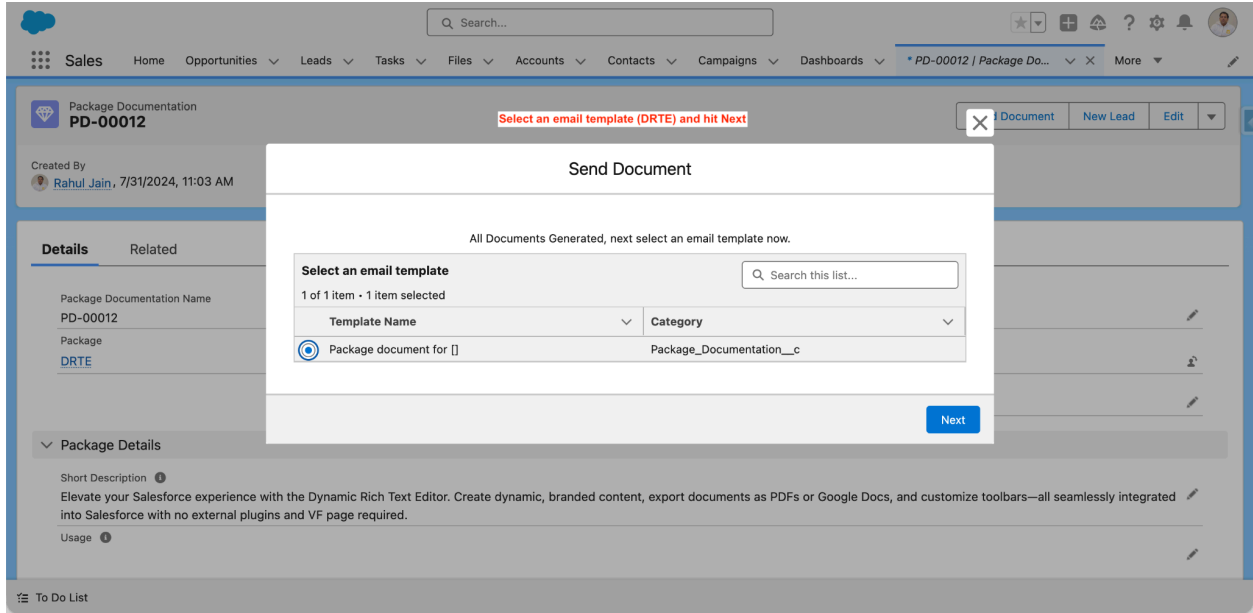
Search...

Sales Home Opportunities Leads Tasks Files Accounts Contacts Campaigns Dashboards * PD-00012 | Package Do... More

Package Documentation
PD-00012

Select an email template (DRTE) and hit Next

d Document New Lead Edit

Created By
Rahul Jain, 7/31/2024, 11:03 AM

Details Related

Package Documentation Name
PD-00012
Package
DRTE

Package Details

Short Description
Elevate your Salesforce experience with the Dynamic Rich Text Editor. Create dynamic, branded content, export documents as PDFs or Google Docs, and customize toolbars—all seamlessly integrated into Salesforce with no external plugins and VF page required.
Usage

Send Document

All Documents Generated, next select an email template now.

Select an email template
1 of 1 item • 1 item selected

Search this list...

| Template Name | Category |
|---|---|
| Package document for [] | Package_Documentation__c |

Next

To Do List